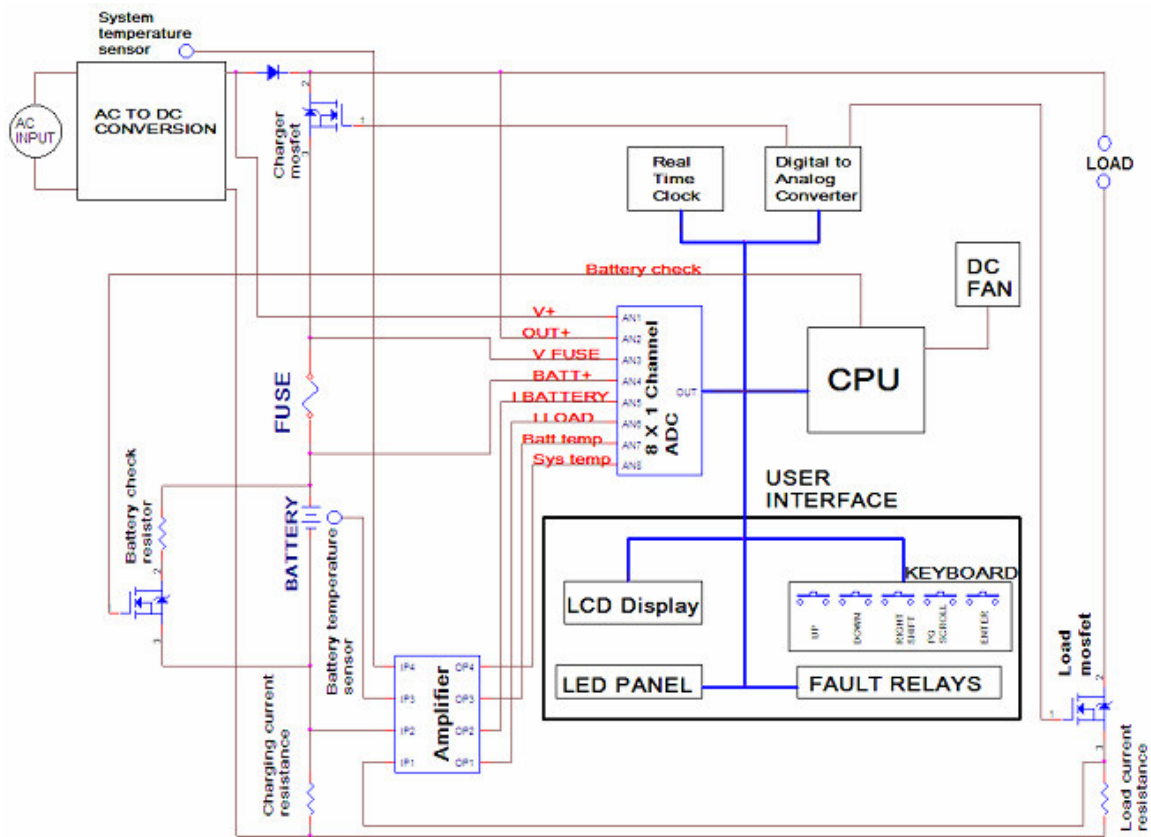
System temperature sensor

AC INPUT

AC TO DC CONVERSION

Charger mosfet

2

1

3

Real Time Clock

Digital to Analog Converter

LOAD

Battery check

DC FAN

V+

OUT+

V FUSE

BATT+

I BATTERY

I LOAD

Batt temp

Sys temp

AN1
AN2
AN3
AN4
AN5
AN6
AN7
AN8

OUT

8 X 1 Channel ADC

CPU

FUSE

USER INTERFACE

Battery check resistor

BATTERY

Battery temperature sensor

LCD Display

KEYBOARD

UP

DOWN

RIGHT SHIFT

PG SCROLL

ENTER

LED PANEL

FAULT RELAYS

IP4
IP3
IP2
IP1

OP4
OP3
OP2
OP1

Amplifier

Charging current resistance

Load mosfet

Load current resistance